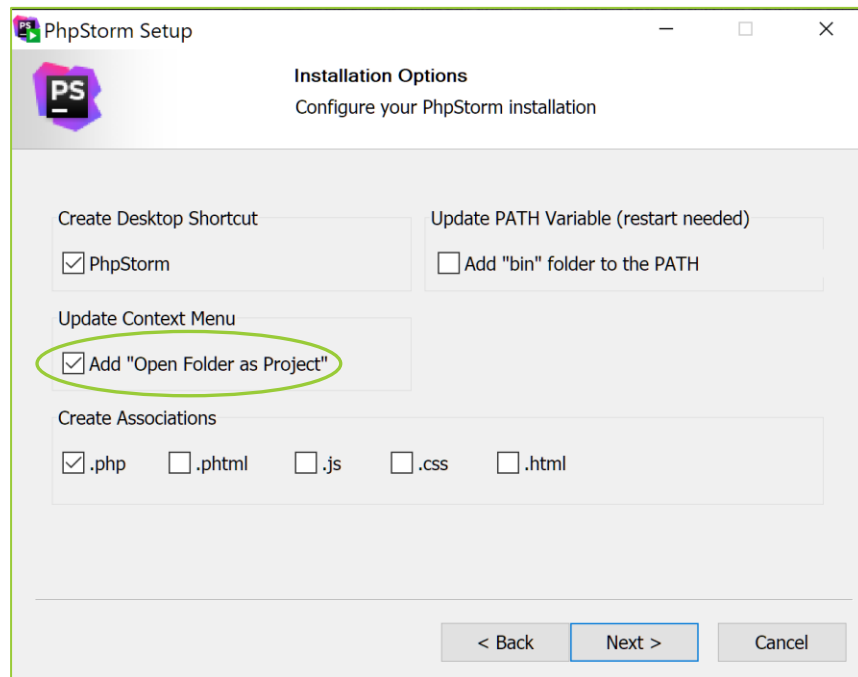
PhpStorm Setup

PS

Installation Options
Configure your PhpStorm installation

Create Desktop Shortcut
☑ PhpStorm

Update PATH Variable (restart needed)
☐ Add "bin" folder to the PATH

Update Context Menu
☑ Add "Open Folder as Project"

Create Associations
☑ .php ☐ .phtml ☐ .js ☐ .css ☐ .html

< Back
Next >
Cancel